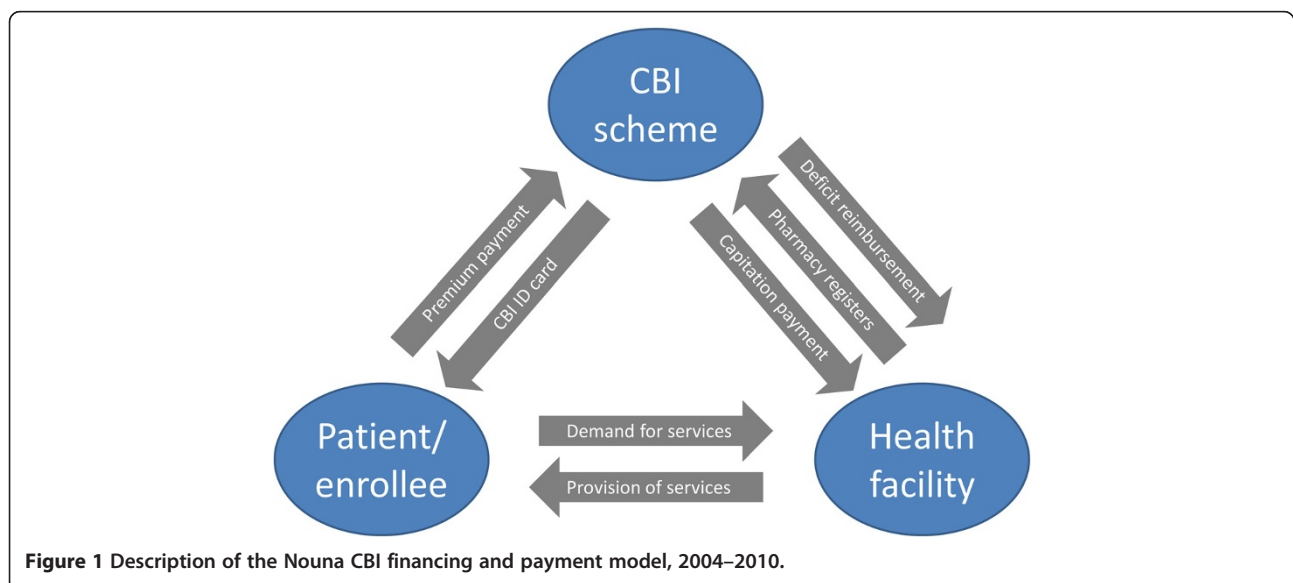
CBI scheme

Premium payment

CBI ID card

Deficit reimbursement

Pharmacy registers

Capitation payment

Patient/ enrollee

Demand for services

Provision of services

Health facility

**Figure 1 Description of the Nouna CBI financing and payment model, 2004–2010.**